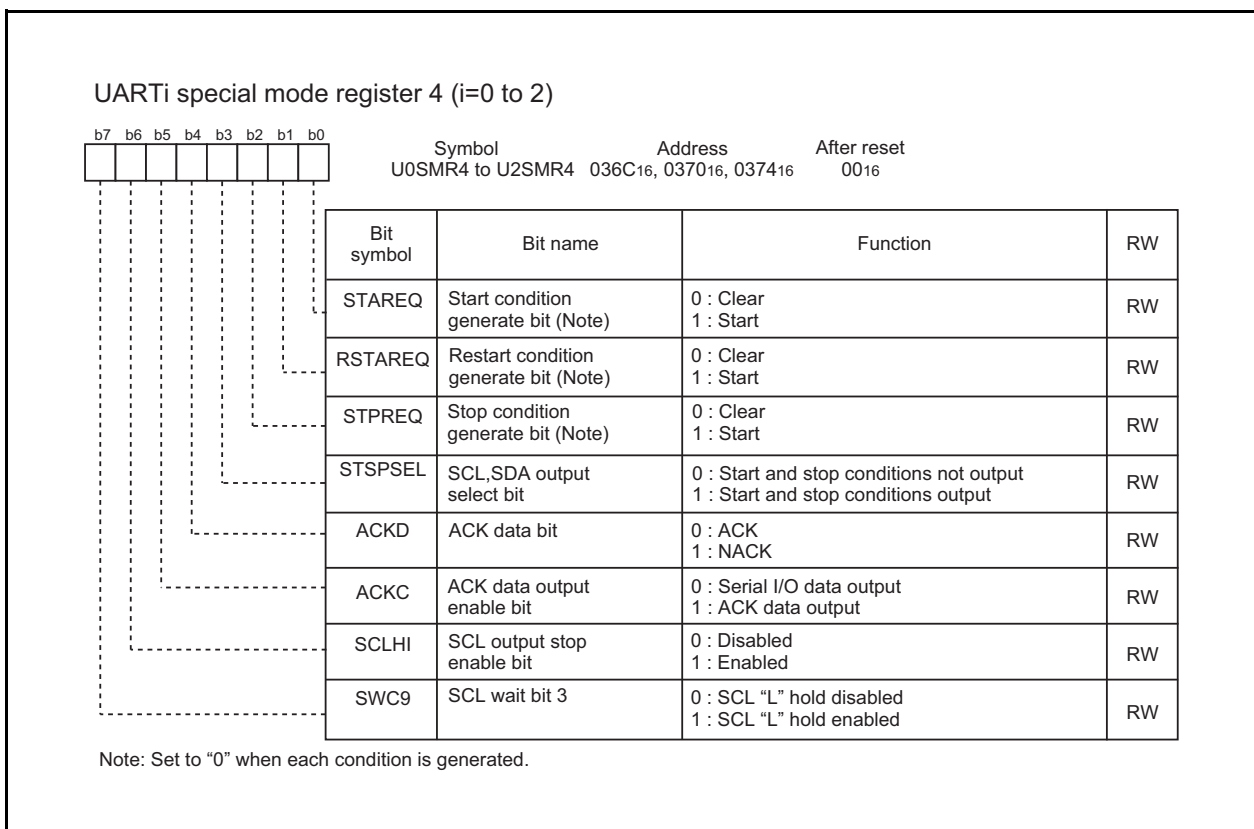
UARTi special mode register 4 (i=0 to 2)

b7 b6 b5 b4 b3 b2 b1 b0

Symbol U0SMR4 to U2SMR4

Address $036C_{16}$, $0370_{16}$, $0374_{16}$

After reset $00_{16}$

| Bit symbol | Bit name | Function | RW |
|---|---|---|---|
| STAREQ | Start condition generate bit (Note) | 0 : Clear<br>1 : Start | RW |
| RSTAREQ | Restart condition generate bit (Note) | 0 : Clear<br>1 : Start | RW |
| STPREQ | Stop condition generate bit (Note) | 0 : Clear<br>1 : Start | RW |
| STSPSEL | SCL,SDA output select bit | 0 : Start and stop conditions not output<br>1 : Start and stop conditions output | RW |
| ACKD | ACK data bit | 0 : ACK<br>1 : NACK | RW |
| ACKC | ACK data output enable bit | 0 : Serial I/O data output<br>1 : ACK data output | RW |
| SCLHI | SCL output stop enable bit | 0 : Disabled<br>1 : Enabled | RW |
| SWC9 | SCL wait bit 3 | 0 : SCL “L” hold disabled<br>1 : SCL “L” hold enabled | RW |

Note: Set to “0” when each condition is generated.